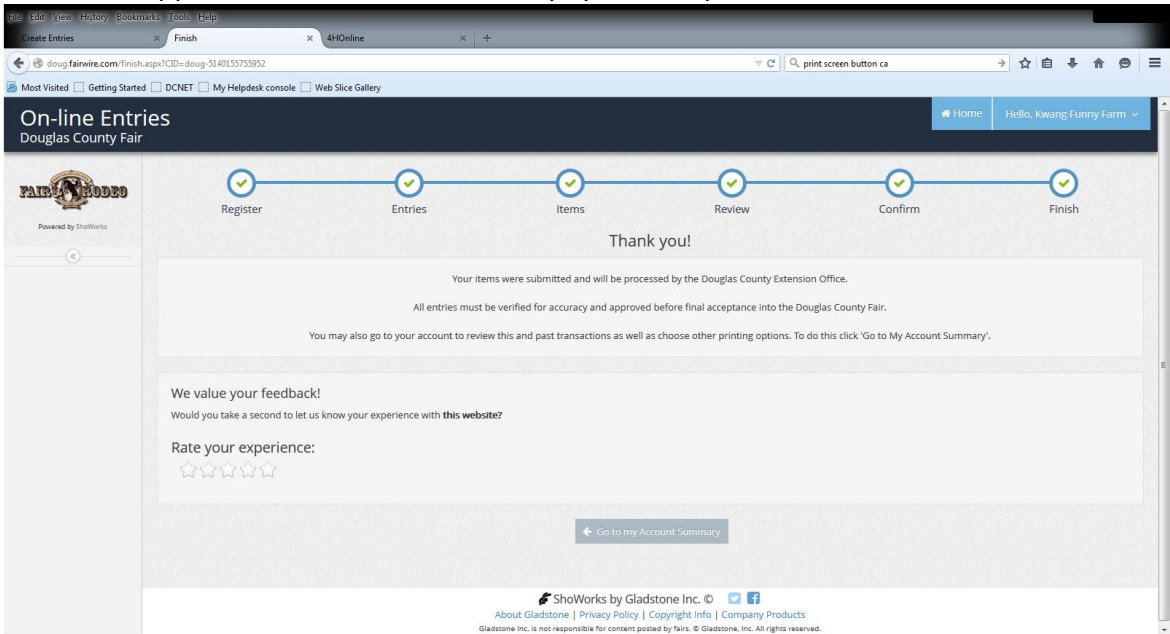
File Edit View History Bookmarks Tools Help

Create Entries
Finish
4HOnline

doug.fairwire.com/finish.aspx?CID=doug-5140155755952

print screen button ca

Most Visited
Getting Started
DCNET
My Helpdesk console
Web Slice Gallery

On-line Entries
Douglas County Fair

Home
Hello, Kwang Funny Farm

FAIR RODEO

Powered by ShoWorks

Register
Entries
Items
Review
Confirm
Finish

Thank you!

Your items were submitted and will be processed by the Douglas County Extension Office.

All entries must be verified for accuracy and approved before final acceptance into the Douglas County Fair.

You may also go to your account to review this and past transactions as well as choose other printing options. To do this click 'Go to My Account Summary'.

We value your feedback!

Would you take a second to let us know your experience with **this website?**

Rate your experience:

Go to my Account Summary

ShoWorks by Gladstone Inc. ©

About Gladstone | Privacy Policy | Copyright Info | Company Products

Gladstone Inc. is not responsible for content posted by fairs. © Gladstone, Inc. All rights reserved.